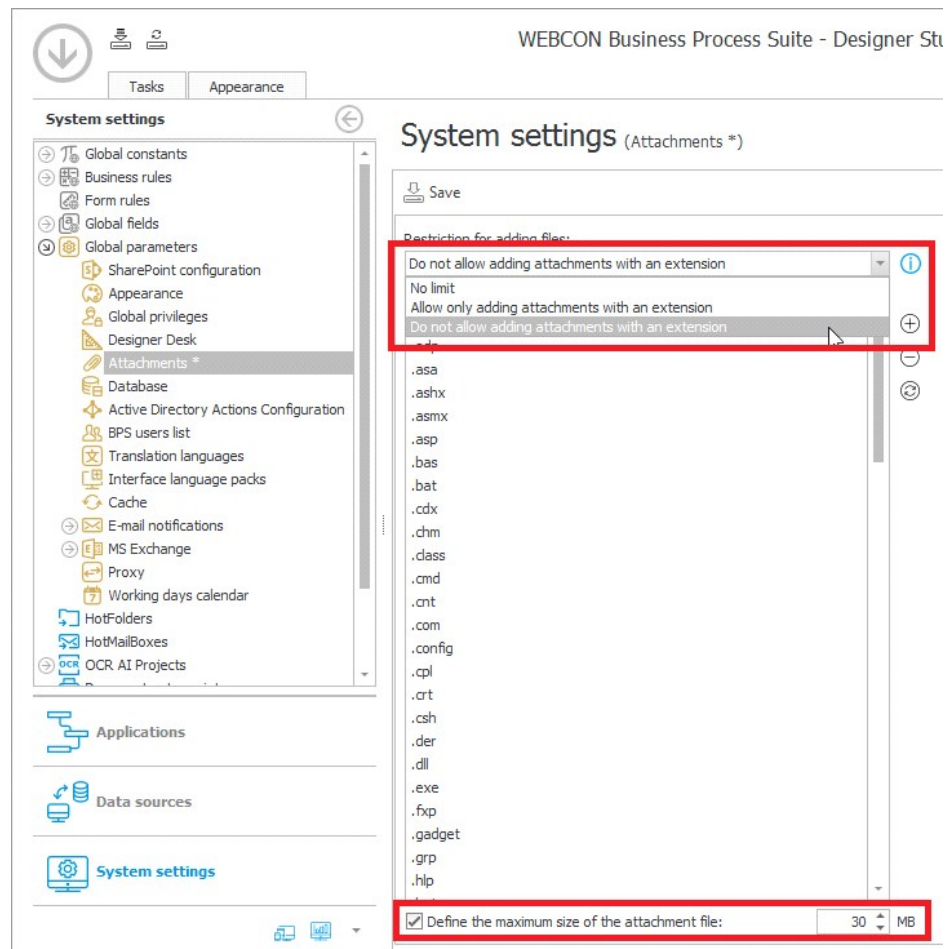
WEBCON Business Process Suite - Designer Stu

Tasks
Appearance

System settings

Global constants
Business rules
Form rules
Global fields
Global parameters
SharePoint configuration
Appearance
Global privileges
Designer Desk
Attachments *
Database
Active Directory Actions Configuration
BPS users list
Translation languages
Interface language packs
Cache
E-mail notifications
MS Exchange
Proxy
Working days calendar
HotFolders
HotMailBoxes
OCR AI Projects

Applications

Data sources

System settings

System settings (Attachments *)

Save

Restriction for adding files:
Do not allow adding attachments with an extension
No limit
Allow only adding attachments with an extension
Do not allow adding attachments with an extension
.ade
.asa
.ashx
.asmx
.asp
.bas
.bat
.cdx
.chm
.class
.cmd
.cnt
.com
.config
.cpl
.crt
.csh
.der
.dll
.exe
.fxp
.gadget
.grp
.hlp

Define the maximum size of the attachment file: 30 MB